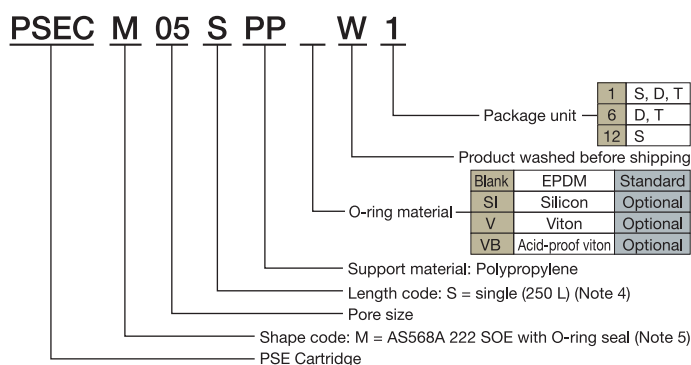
PSEC M 05 S PP _ W 1

Package unit

| 1 | S, D, T |
|---|---|
| 6 | D, T |
| 12 | S |

Product washed before shipping

O-ring material

| Blank | EPDM | Standard |
|---|---|---|
| SI | Silicon | Optional |
| V | Viton | Optional |
| VB | Acid-proof viton | Optional |

Support material: Polypropylene

Length code: S = single (250 L) (Note 4)

Pore size

Shape code: M = AS568A 222 SOE with O-ring seal (Note 5)

PSE Cartridge